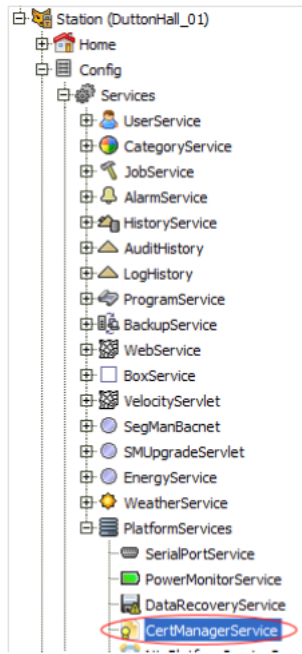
Station (DuttonHall_01)
Home
Config
Services
UserService
CategoryService
JobService
AlarmService
HistoryService
AuditHistory
LogHistory
ProgramService
BackupService
WebService
BoxService
VelocityServlet
SegManBacnet
SMUpgradeServlet
EnergyService
WeatherService
PlatformServices
SerialPortService
PowerMonitorService
DataRecoveryService
CertManagerService
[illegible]